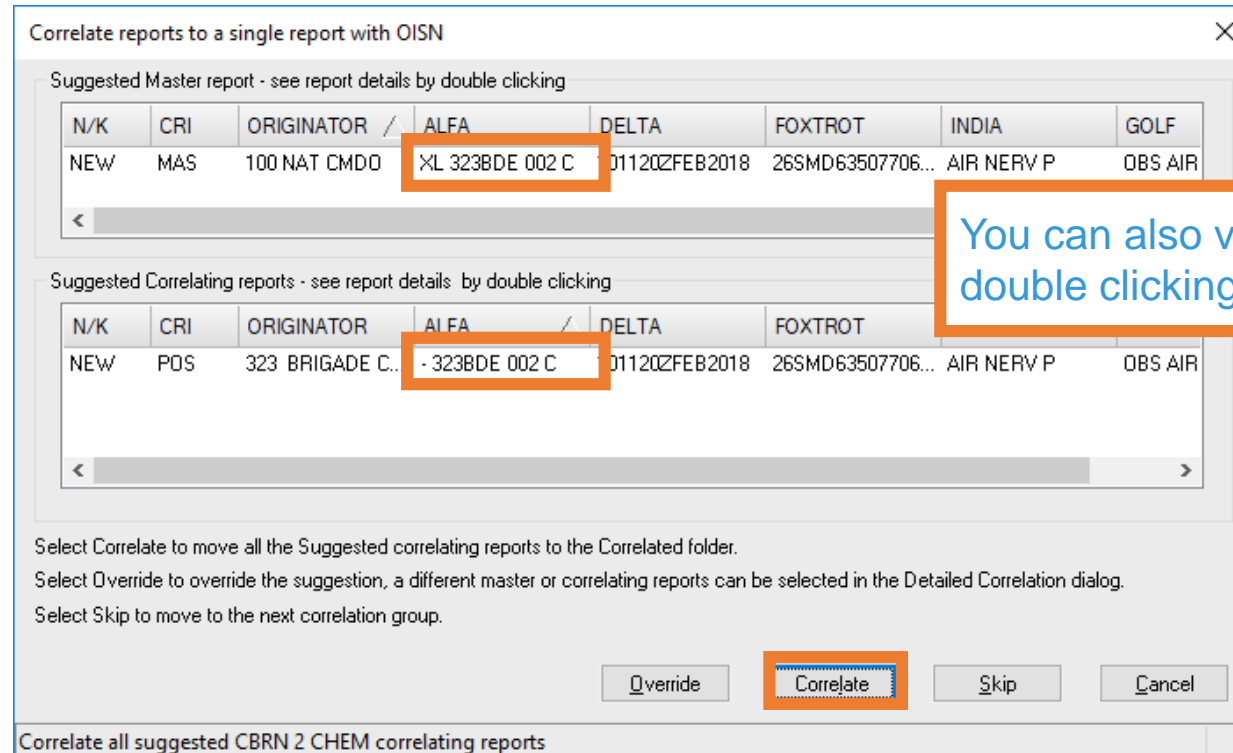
Correlate reports to a single report with OISN

Suggested Master report - see report details by double clicking

| N/K | CRI | ORIGINATOR | ALFA | DELTA | FOXTROT | INDIA | GOLF |
|---|---|---|---|---|---|---|---|
| NEW | MAS | 100 NAT CMDO | XL 323BDE 002 C | 011200ZFEB2018 | 26SMD63507706... | AIR NERV P | OBS AIR |

You can also v double clicking

Suggested Correlating reports - see report details by double clicking

| N/K | CRI | ORIGINATOR | ALFA | DELTA | FOXTROT | | |
|---|---|---|---|---|---|---|---|
| NEW | POS | 323 BRIGADE C... | - 323BDE 002 C | 011200ZFEB2018 | 26SMD63507706... | AIR NERV P | OBS AIR |

Select Correlate to move all the Suggested correlating reports to the Correlated folder.

Select Override to override the suggestion, a different master or correlating reports can be selected in the Detailed Correlation dialog.

Select Skip to move to the next correlation group.

Override Correlate Skip Cancel

Correlate all suggested CBRN 2 CHEM correlating reports